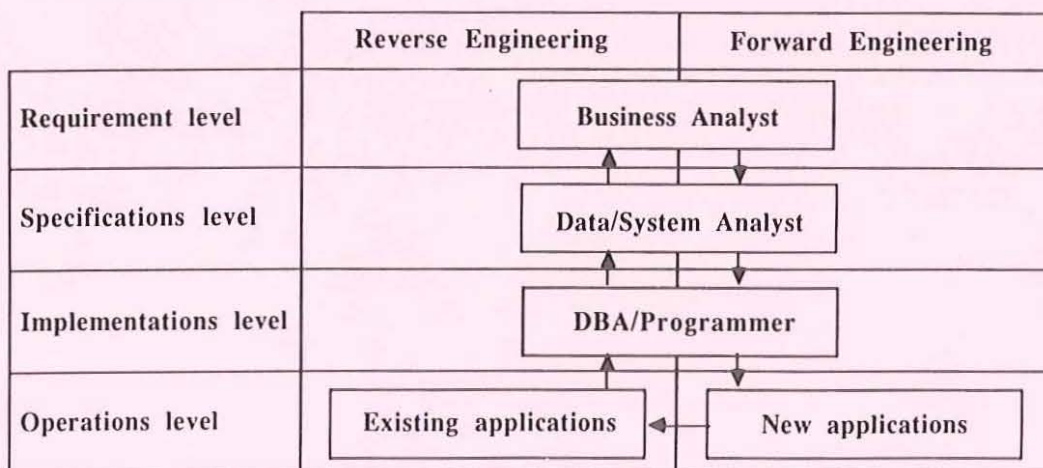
| | Reverse Engineering | Forward Engineering |
|---|---|---|
| Requirement level | Business Analyst | |
| Specifications level | Data/System Analyst | |
| Implementations level | DBA/Programmer | |
| Operations level | Existing applications | New applications |